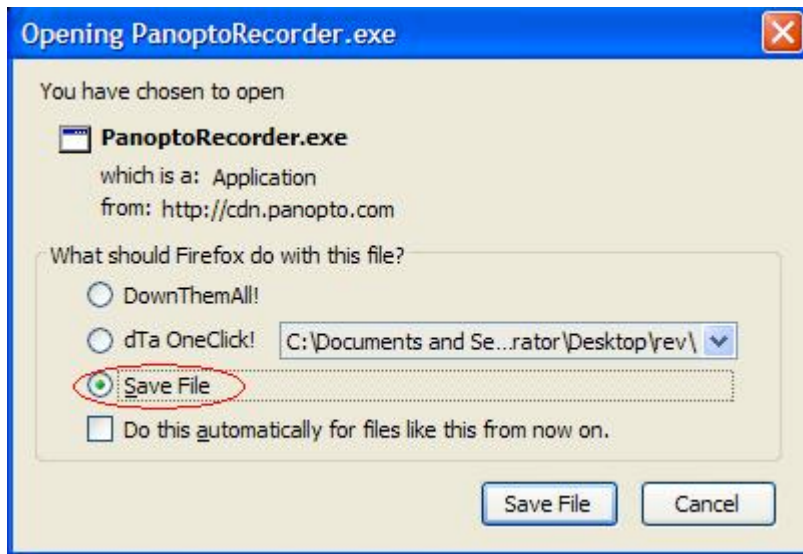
Opening PanoptoRecorder.exe

You have chosen to open

PanoptoRecorder.exe

which is a: Application

from: http://cdn.panopto.com

What should Firefox do with this file?

DownThemAll!

dTa OneClick!

C:\Documents and Se...rator\Desktop\rev\

Save File

Do this automatically for files like this from now on.

Save File

Cancel